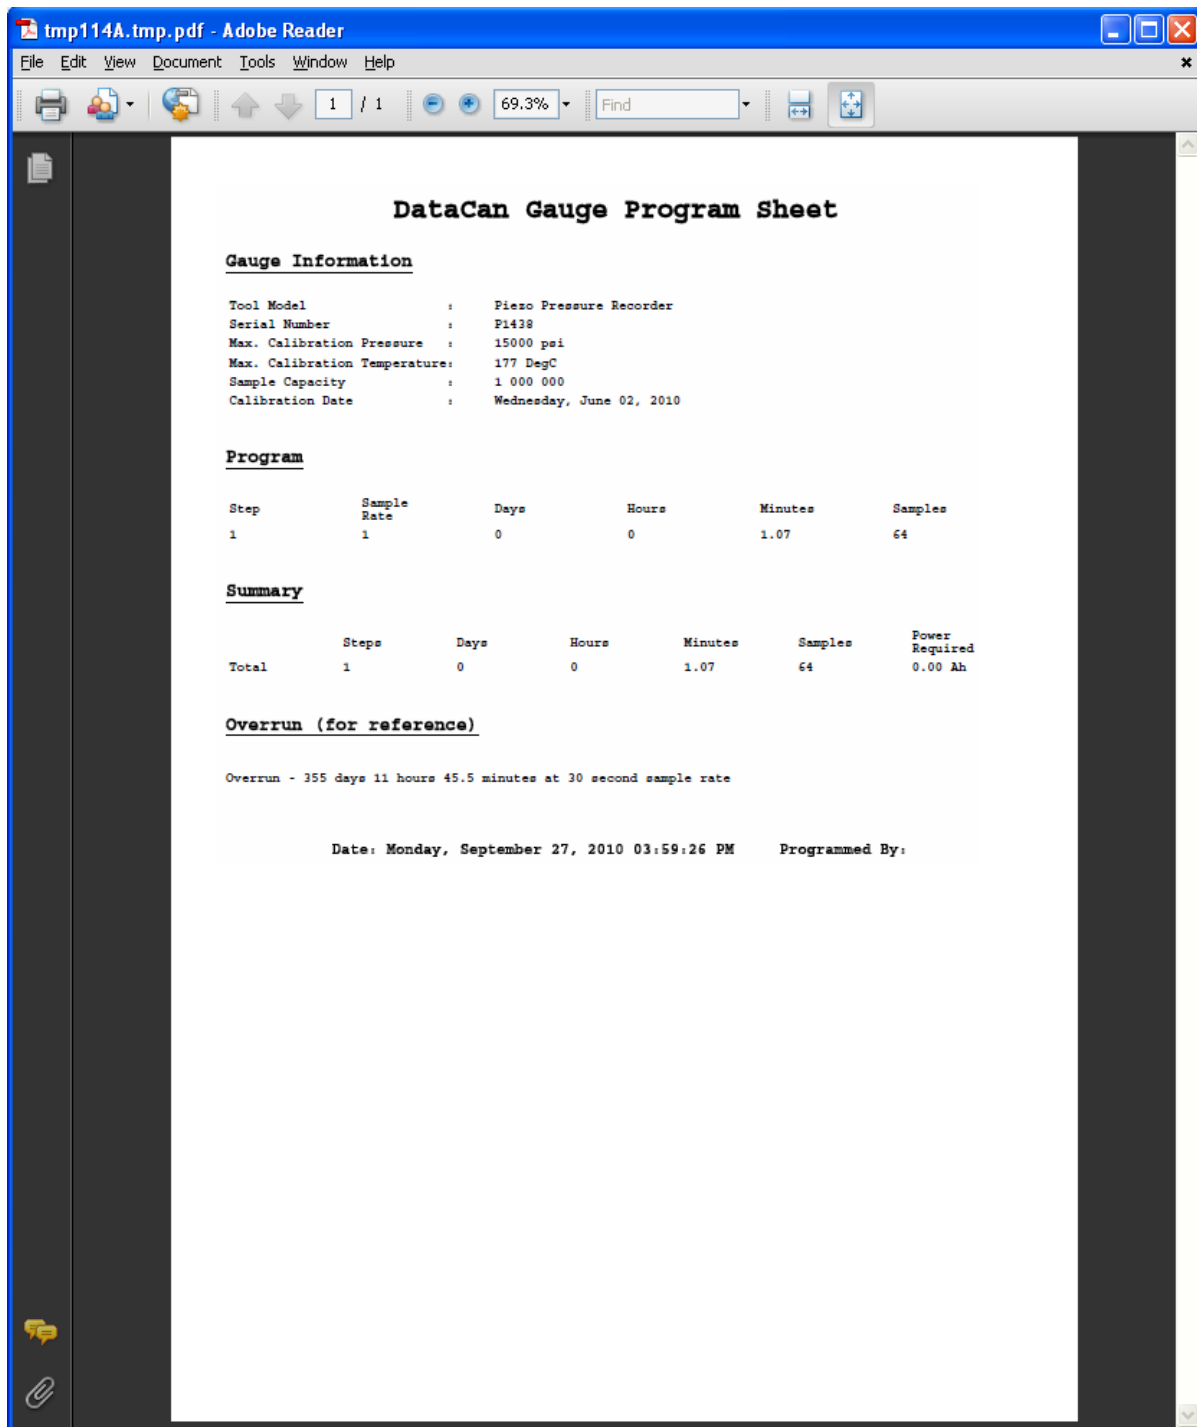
tmp114A.tmp.pdf - Adobe Reader

File Edit View Document Tools Window Help

1 / 1 69.3% Find

DataCan Gauge Program Sheet

Gauge Information

Tool Model : Piezo Pressure Recorder
Serial Number : P1438
Max. Calibration Pressure : 15000 psi
Max. Calibration Temperature: 177 DegC
Sample Capacity : 1 000 000
Calibration Date : Wednesday, June 02, 2010

Program

| Step | Sample Rate | Days | Hours | Minutes | Samples |
|---|---|---|---|---|---|
| 1 | 1 | 0 | 0 | 1.07 | 64 |

Summary

| | Steps | Days | Hours | Minutes | Samples | Power Required |
|---|---|---|---|---|---|---|
| Total | 1 | 0 | 0 | 1.07 | 64 | 0.00 Ah |

Overrun (for reference)

Overrun - 355 days 11 hours 45.5 minutes at 30 second sample rate

Date: Monday, September 27, 2010 03:59:26 PM Programmed By: